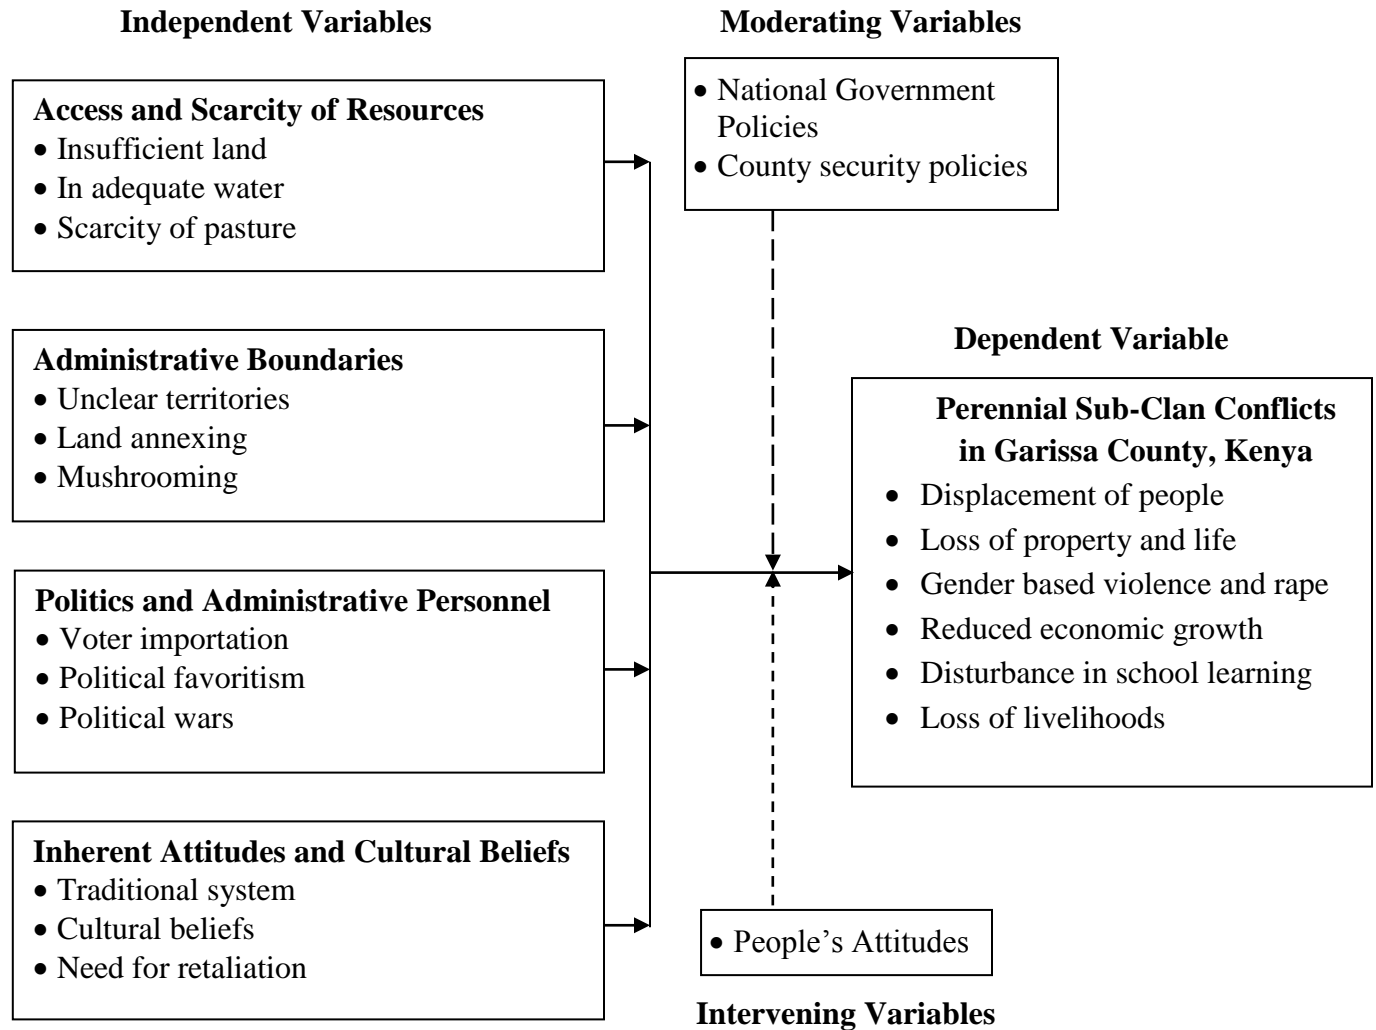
**Independent Variables**

**Moderating Variables**

**Access and Scarcity of Resources**
- Insufficient land
- In adequate water
- Scarcity of pasture

- National Government Policies
- County security policies

**Administrative Boundaries**
- Unclear territories
- Land annexing
- Mushrooming

**Dependent Variable**

**Perennial Sub-Clan Conflicts in Garissa County, Kenya**
- Displacement of people
- Loss of property and life
- Gender based violence and rape
- Reduced economic growth
- Disturbance in school learning
- Loss of livelihoods

**Politics and Administrative Personnel**
- Voter importation
- Political favoritism
- Political wars

**Inherent Attitudes and Cultural Beliefs**
- Traditional system
- Cultural beliefs
- Need for retaliation

- People's Attitudes

**Intervening Variables**